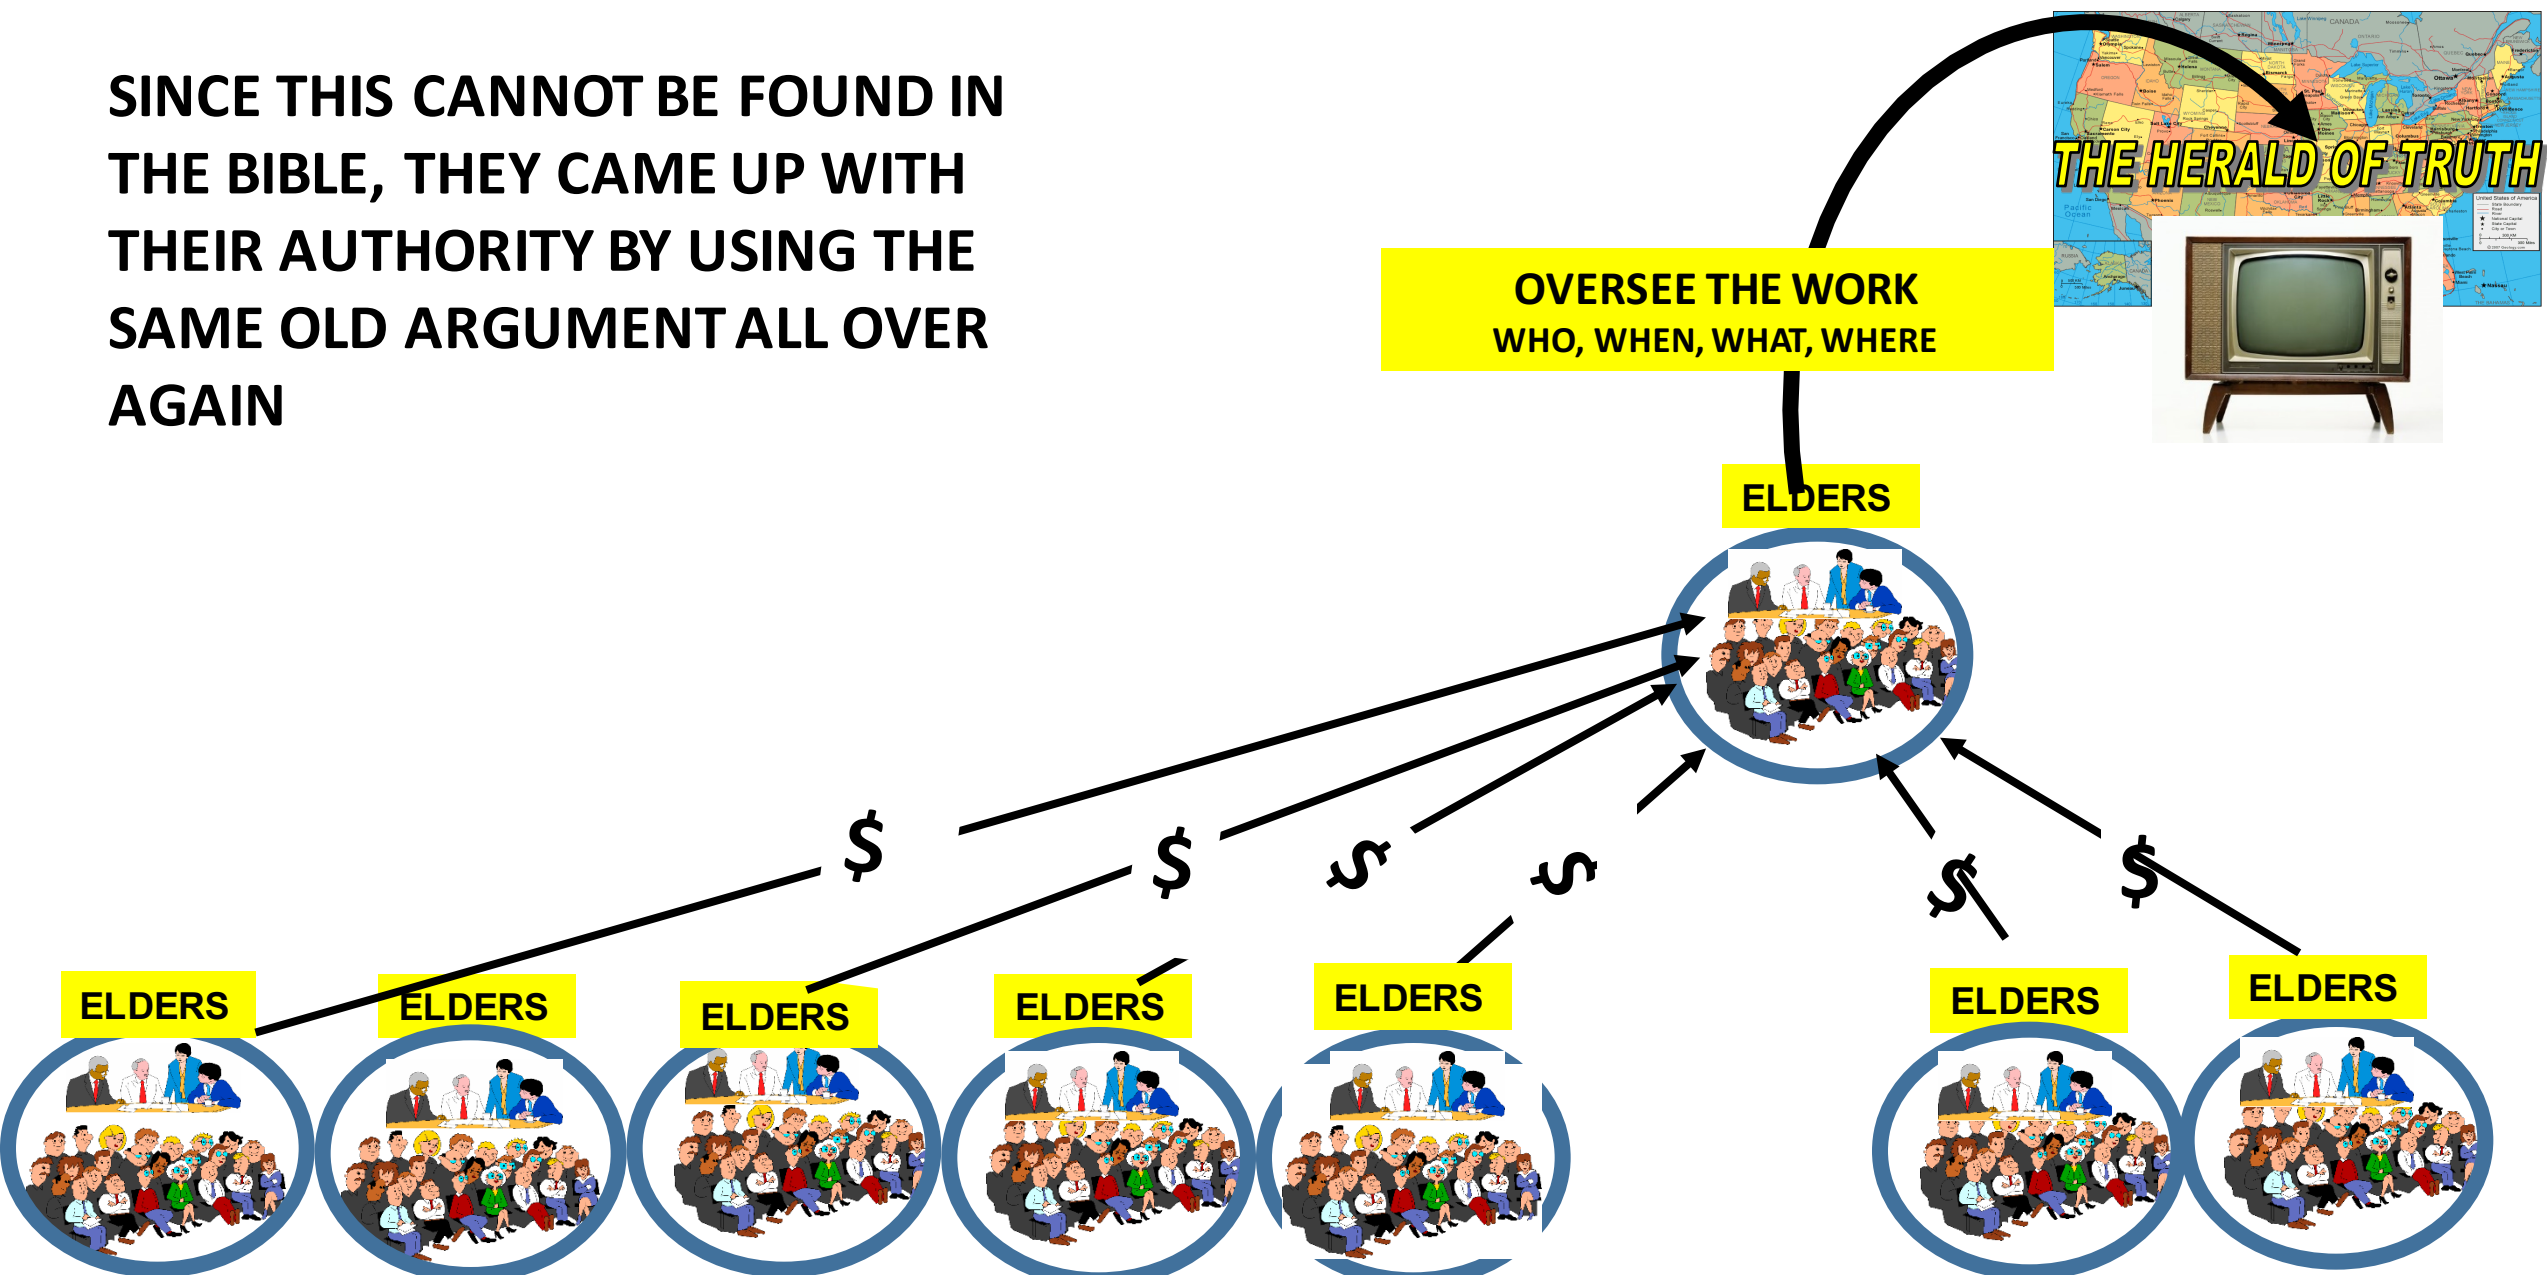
SINCE THIS CANNOT BE FOUND IN THE BIBLE, THEY CAME UP WITH THEIR AUTHORITY BY USING THE SAME OLD ARGUMENT ALL OVER AGAIN

THE HERALD OF TRUTH

OVERSEE THE WORK
WHO, WHEN, WHAT, WHERE

ELDERS

$ $ $ $ $ $

ELDERS ELDERS ELDERS ELDERS ELDERS ELDERS ELDERS